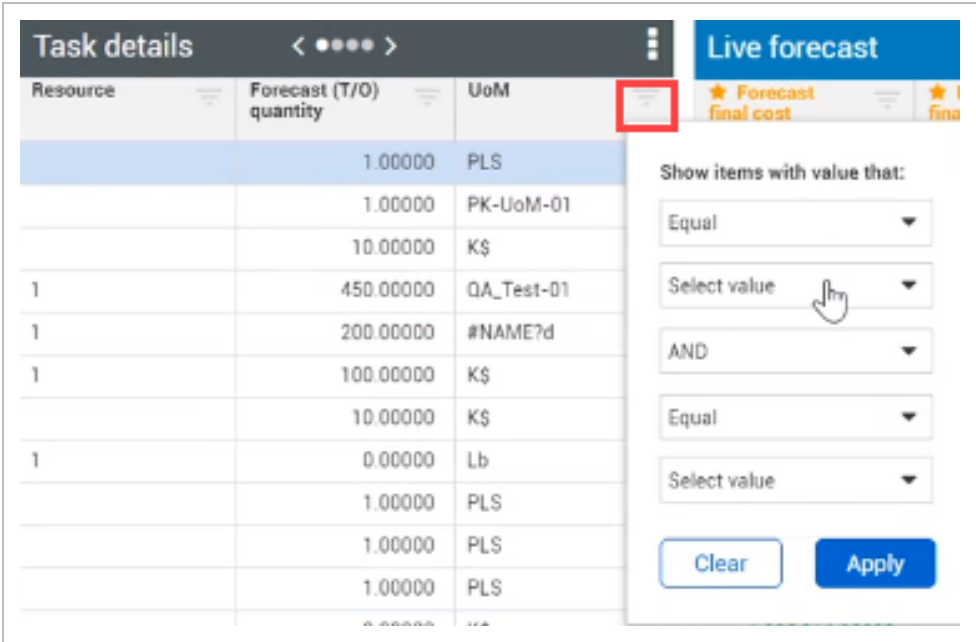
Task details

Live forecast

| Resource | Forecast (T/O) quantity | UoM |
|---|---|---|
| | 1.00000 | PLS |
| | 1.00000 | PK-UoM-01 |
| | 10.00000 | K$ |
| 1 | 450.00000 | QA_Test-01 |
| 1 | 200.00000 | #NAME?d |
| 1 | 100.00000 | K$ |
| | 10.00000 | K$ |
| 1 | 0.00000 | Lb |
| | 1.00000 | PLS |
| | 1.00000 | PLS |
| | 1.00000 | PLS |
| | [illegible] | K$ |

Forecast final cost

fina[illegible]

Show items with value that:

Equal

Select value

AND

Equal

Select value

Clear

Apply